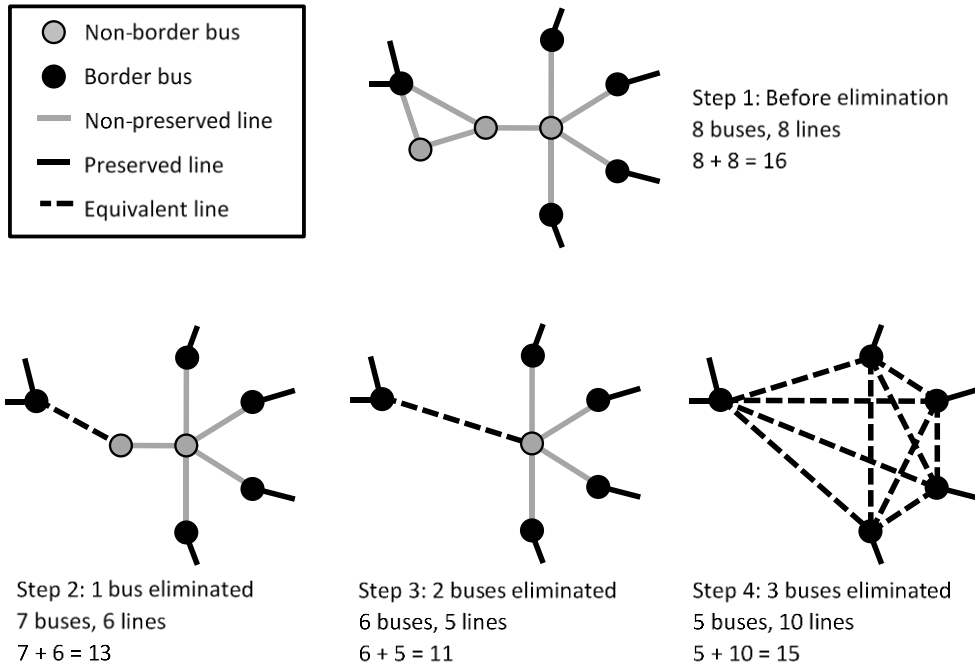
Non-border bus
Border bus
Non-preserved line
Preserved line
Equivalent line

Step 1: Before elimination
8 buses, 8 lines
8 + 8 = 16

Step 2: 1 bus eliminated
7 buses, 6 lines
7 + 6 = 13

Step 3: 2 buses eliminated
6 buses, 5 lines
6 + 5 = 11

Step 4: 3 buses eliminated
5 buses, 10 lines
5 + 10 = 15